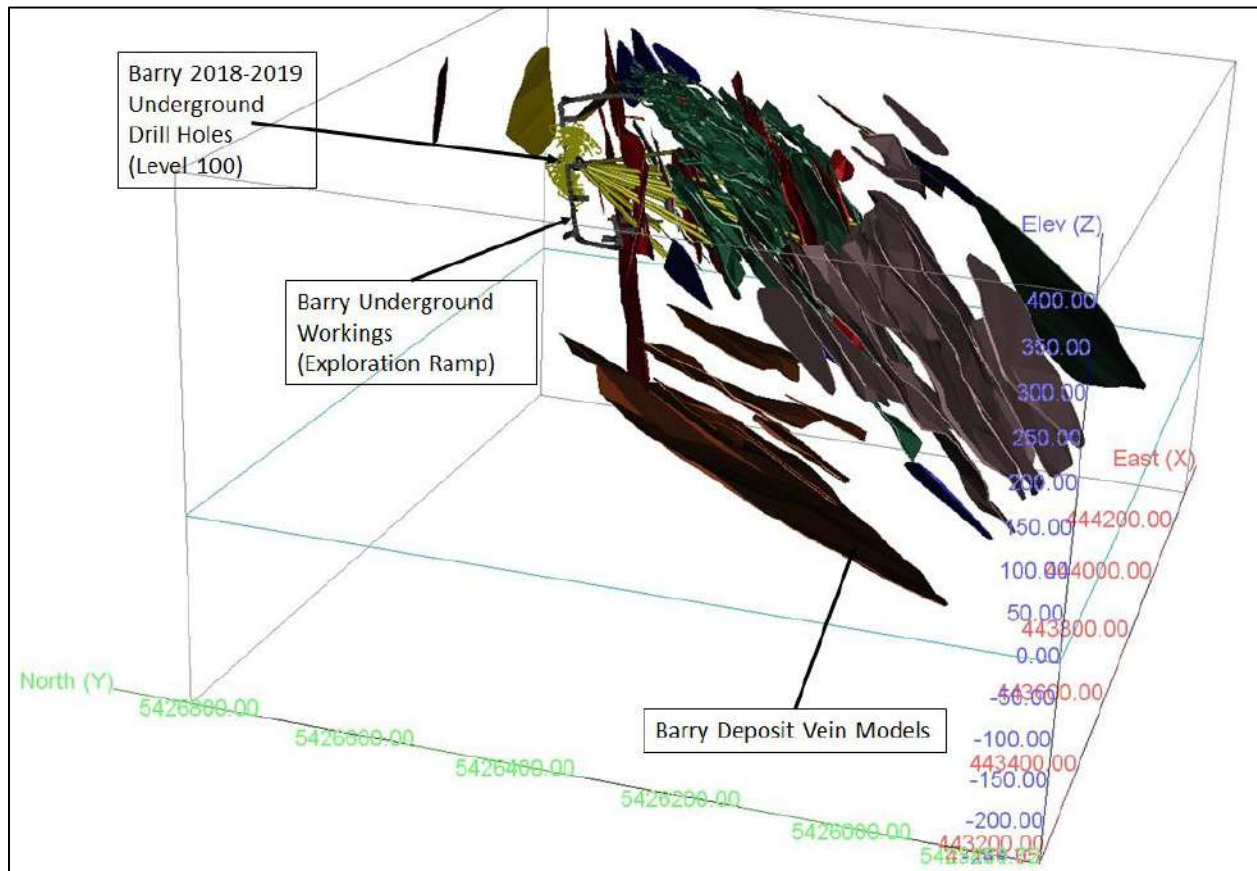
Barry 2018-2019 Underground Drill Holes (Level 100)

Barry Underground Workings (Exploration Ramp)

Barry Deposit Vein Models

Elev (Z)
400.00
350.00
300.00
250.00
200.00
150.00
100.00
50.00
0.00
-50.00
-100.00
-150.00
-200.00

East (X)
444200.00
444000.00
443800.00
443600.00
443400.00
443200.00

North (Y)
5426800.00
5426600.00
5426400.00
5426200.00
5426000.00
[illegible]